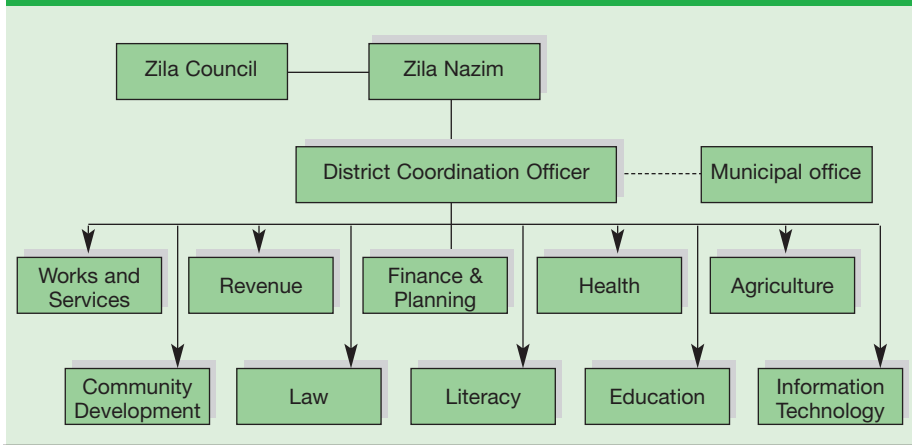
Zila Council

Zila Nazim

District Coordination Officer

Municipal office

Works and Services

Revenue

Finance & Planning

Health

Agriculture

Community Development

Law

Literacy

Education

Information Technology